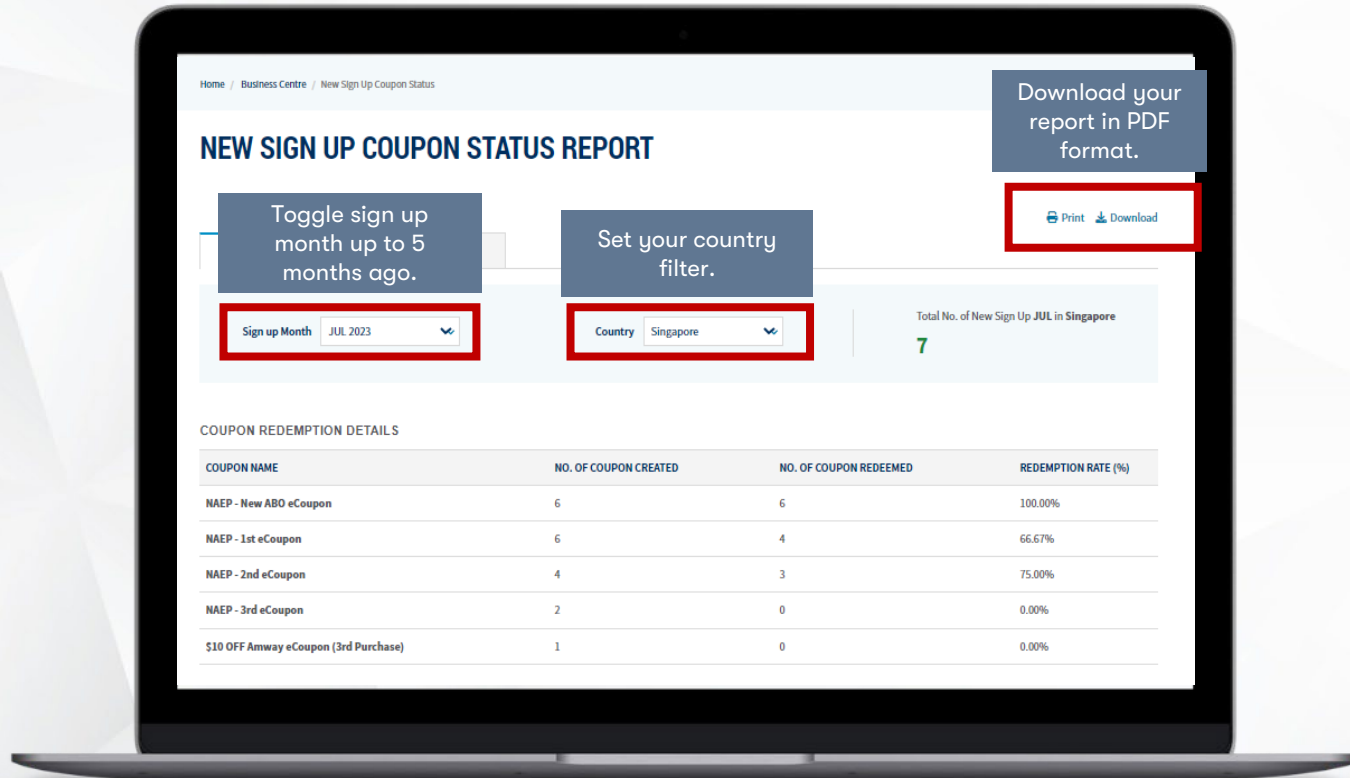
Home / Business Centre / New Sign Up Coupon Status

Download your report in PDF format.

NEW SIGN UP COUPON STATUS REPORT

Toggle sign up month up to 5 months ago.

Set your country filter.

Print Download

Sign up Month JUL 2023

Country Singapore

Total No. of New Sign Up JUL in Singapore
7

COUPON REDEMPTION DETAILS

| COUPON NAME | NO. OF COUPON CREATED | NO. OF COUPON REDEEMED | REDEMPTION RATE (%) |
|---|---|---|---|
| NAEP - New ABO eCoupon | 6 | 6 | 100.00% |
| NAEP - 1st eCoupon | 6 | 4 | 66.67% |
| NAEP - 2nd eCoupon | 4 | 3 | 75.00% |
| NAEP - 3rd eCoupon | 2 | 0 | 0.00% |
| $10 OFF Amway eCoupon (3rd Purchase) | 1 | 0 | 0.00% |